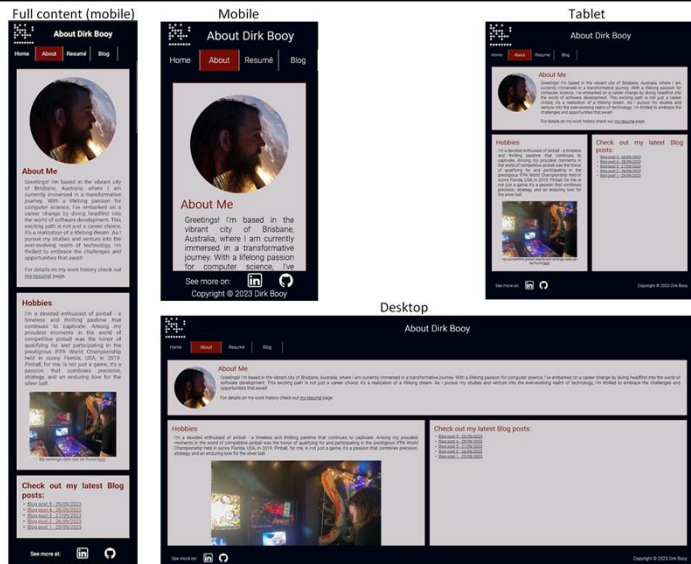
Full content (mobile)

About Dirk Booy

Home About Resumé Blog

About Me

Greetings! I'm based in the vibrant city of Brisbane, Australia, where I am currently immersed in a transformative journey. With a lifelong passion for computer science, I've embarked on a career change by diving headfirst into the world of software development. This exciting path is not just a career choice; it's a realization of a lifelong dream. As I pursue my studies and venture into the ever-evolving realm of technology, I'm thrilled to embrace the challenges and opportunities that await!

For details on my work history check out my resumé page

Hobbies

I'm a devoted enthusiast of pinball - a timeless and thrilling pastime that continues to captivate. Among my proudest moments in the world of competitive pinball was the honor of qualifying for and participating in the prestigious IFPA World Championship held in sunny Florida, USA, in 2019. Pinball, for me, is not just a game; it's a passion that combines precision, strategy, and an enduring love for the silver ball.

My competitive pinball results and rankings can be found here

Check out my latest Blog posts:

Blog post 5 - 29/09/2023
Blog post 4 - 28/09/2023
Blog post 3 - 27/09/2023
Blog post 2 - 26/09/2023
Blog post 1 - 25/09/2023

See more at:

Mobile

About Dirk Booy

Home About Resumé Blog

About Me

Greetings! I'm based in the vibrant city of Brisbane, Australia, where I am currently immersed in a transformative journey. With a lifelong passion for computer science, I've

See more on:

Copyright © 2023 Dirk Booy

Tablet

About Dirk Booy

Home About Resumé Blog

About Me

Greetings! I'm based in the vibrant city of Brisbane, Australia, where I am currently immersed in a transformative journey. With a lifelong passion for computer science, I've embarked on a career change by diving headfirst into the world of software development. This exciting path is not just a career choice; it's a realization of a lifelong dream. As I pursue my studies and venture into the ever-evolving realm of technology, I'm thrilled to embrace the challenges and opportunities that await!

For details on my work history check out my resumé page

Hobbies

I'm a devoted enthusiast of pinball - a timeless and thrilling pastime that continues to captivate. Among my proudest moments in the world of competitive pinball was the honor of qualifying for and participating in the prestigious IFPA World Championship held in sunny Florida, USA, in 2019. Pinball, for me, is not just a game; it's a passion that combines precision, strategy, and an enduring love for the silver ball.

My competitive pinball results and rankings can be found here

Check out my latest Blog posts:

Blog post 5 - 29/09/2023
Blog post 4 - 28/09/2023
Blog post 3 - 27/09/2023
Blog post 2 - 26/09/2023
Blog post 1 - 25/09/2023

See more on:

Copyright © 2023 Dirk Booy

Desktop

About Dirk Booy

Home About Resumé Blog

About Me

Greetings! I'm based in the vibrant city of Brisbane, Australia, where I am currently immersed in a transformative journey. With a lifelong passion for computer science, I've embarked on a career change by diving headfirst into the world of software development. This exciting path is not just a career choice; it's a realization of a lifelong dream. As I pursue my studies and venture into the ever-evolving realm of technology, I'm thrilled to embrace the challenges and opportunities that await!

For details on my work history check out my resumé page

Hobbies

I'm a devoted enthusiast of pinball - a timeless and thrilling pastime that continues to captivate. Among my proudest moments in the world of competitive pinball was the honor of qualifying for and participating in the prestigious IFPA World Championship held in sunny Florida, USA, in 2019. Pinball, for me, is not just a game; it's a passion that combines precision, strategy, and an enduring love for the silver ball.

Check out my latest Blog posts:

Blog post 5 - 29/09/2023
Blog post 4 - 28/09/2023
Blog post 3 - 27/09/2023
Blog post 2 - 26/09/2023
Blog post 1 - 25/09/2023

See more on:

Copyright © 2023 Dirk Booy